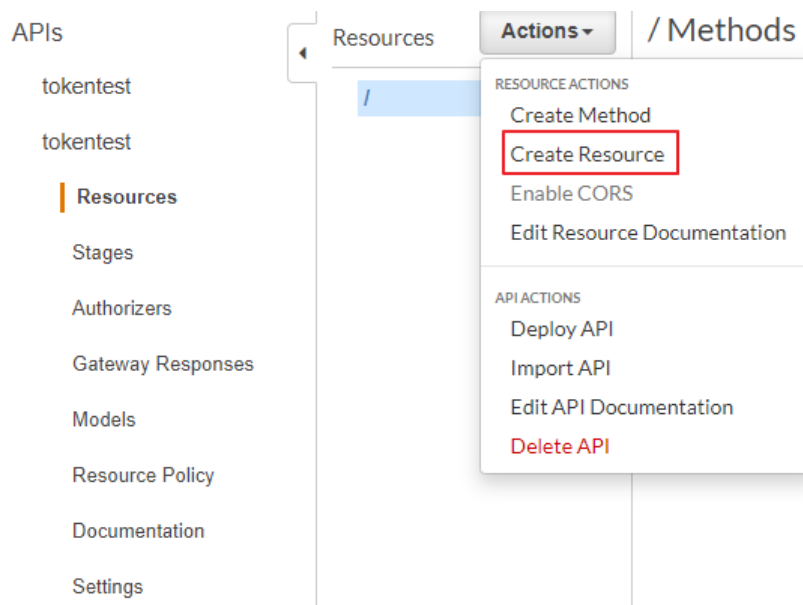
APIs

tokentest

tokentest

Resources

Stages

Authorizers

Gateway Responses

Models

Resource Policy

Documentation

Settings

Resources

Actions

/

/ Methods

RESOURCE ACTIONS

Create Method

Create Resource

Enable CORS

Edit Resource Documentation

API ACTIONS

Deploy API

Import API

Edit API Documentation

Delete API